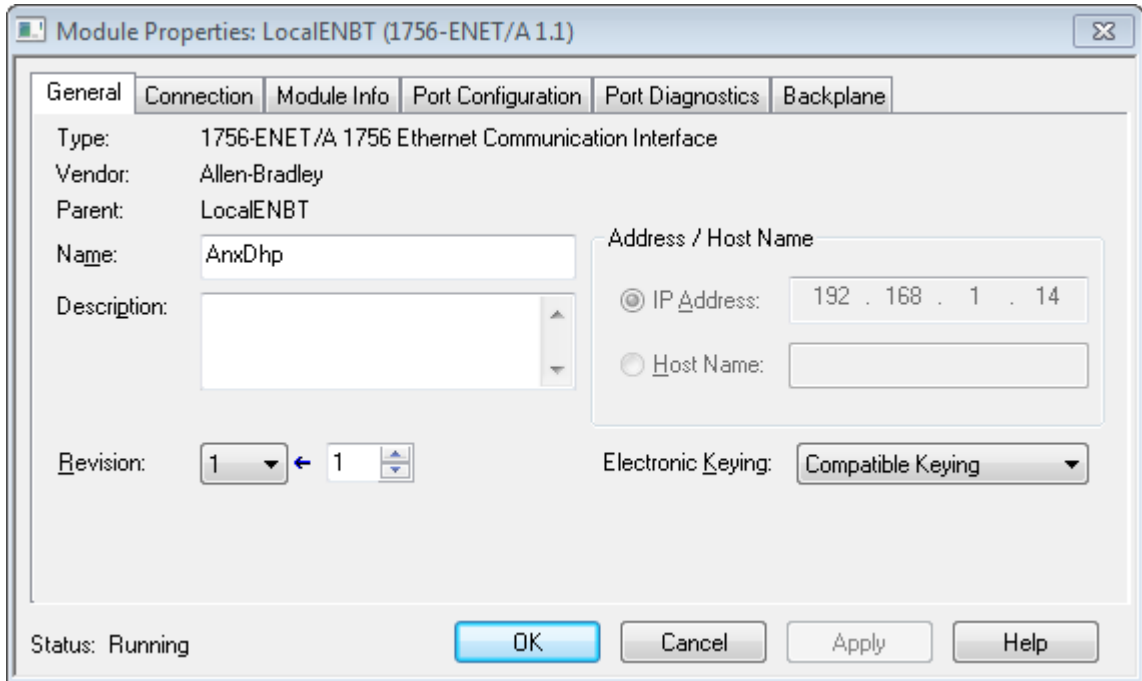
Module Properties: LocalENBT (1756-ENET/A 1.1)

General | Connection | Module Info | Port Configuration | Port Diagnostics | Backplane

Type: 1756-ENET/A 1756 Ethernet Communication Interface
Vendor: Allen-Bradley
Parent: LocalENBT
Name: AnxDhp
Description:

Address / Host Name
IP Address: 192 . 168 . 1 . 14
Host Name:

Revision: 1 ← 1
Electronic Keying: Compatible Keying

Status: Running
OK
Cancel
Apply
Help